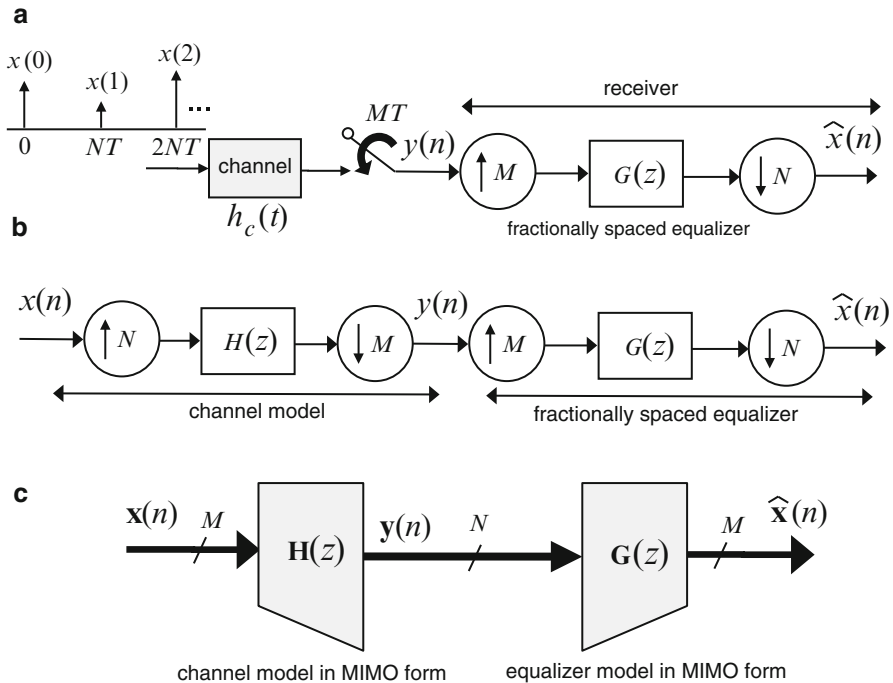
a

$x(0)$ $x(1)$ $x(2)$ ...

0 $NT$ $2NT$

channel

$h_c(t)$

$MT$

$y(n)$

receiver

$\uparrow M$ $G(z)$ $\downarrow N$ $\widehat{x}(n)$

fractionally spaced equalizer

b

$x(n)$ $\uparrow N$ $H(z)$ $\downarrow M$ $y(n)$ $\uparrow M$ $G(z)$ $\downarrow N$ $\widehat{x}(n)$

channel model

fractionally spaced equalizer

c

$\mathbf{x}(n)$ $M$ $\mathbf{H}(z)$ $\mathbf{y}(n)$ $N$ $\mathbf{G}(z)$ $M$ $\widehat{\mathbf{x}}(n)$

channel model in MIMO form

equalizer model in MIMO form